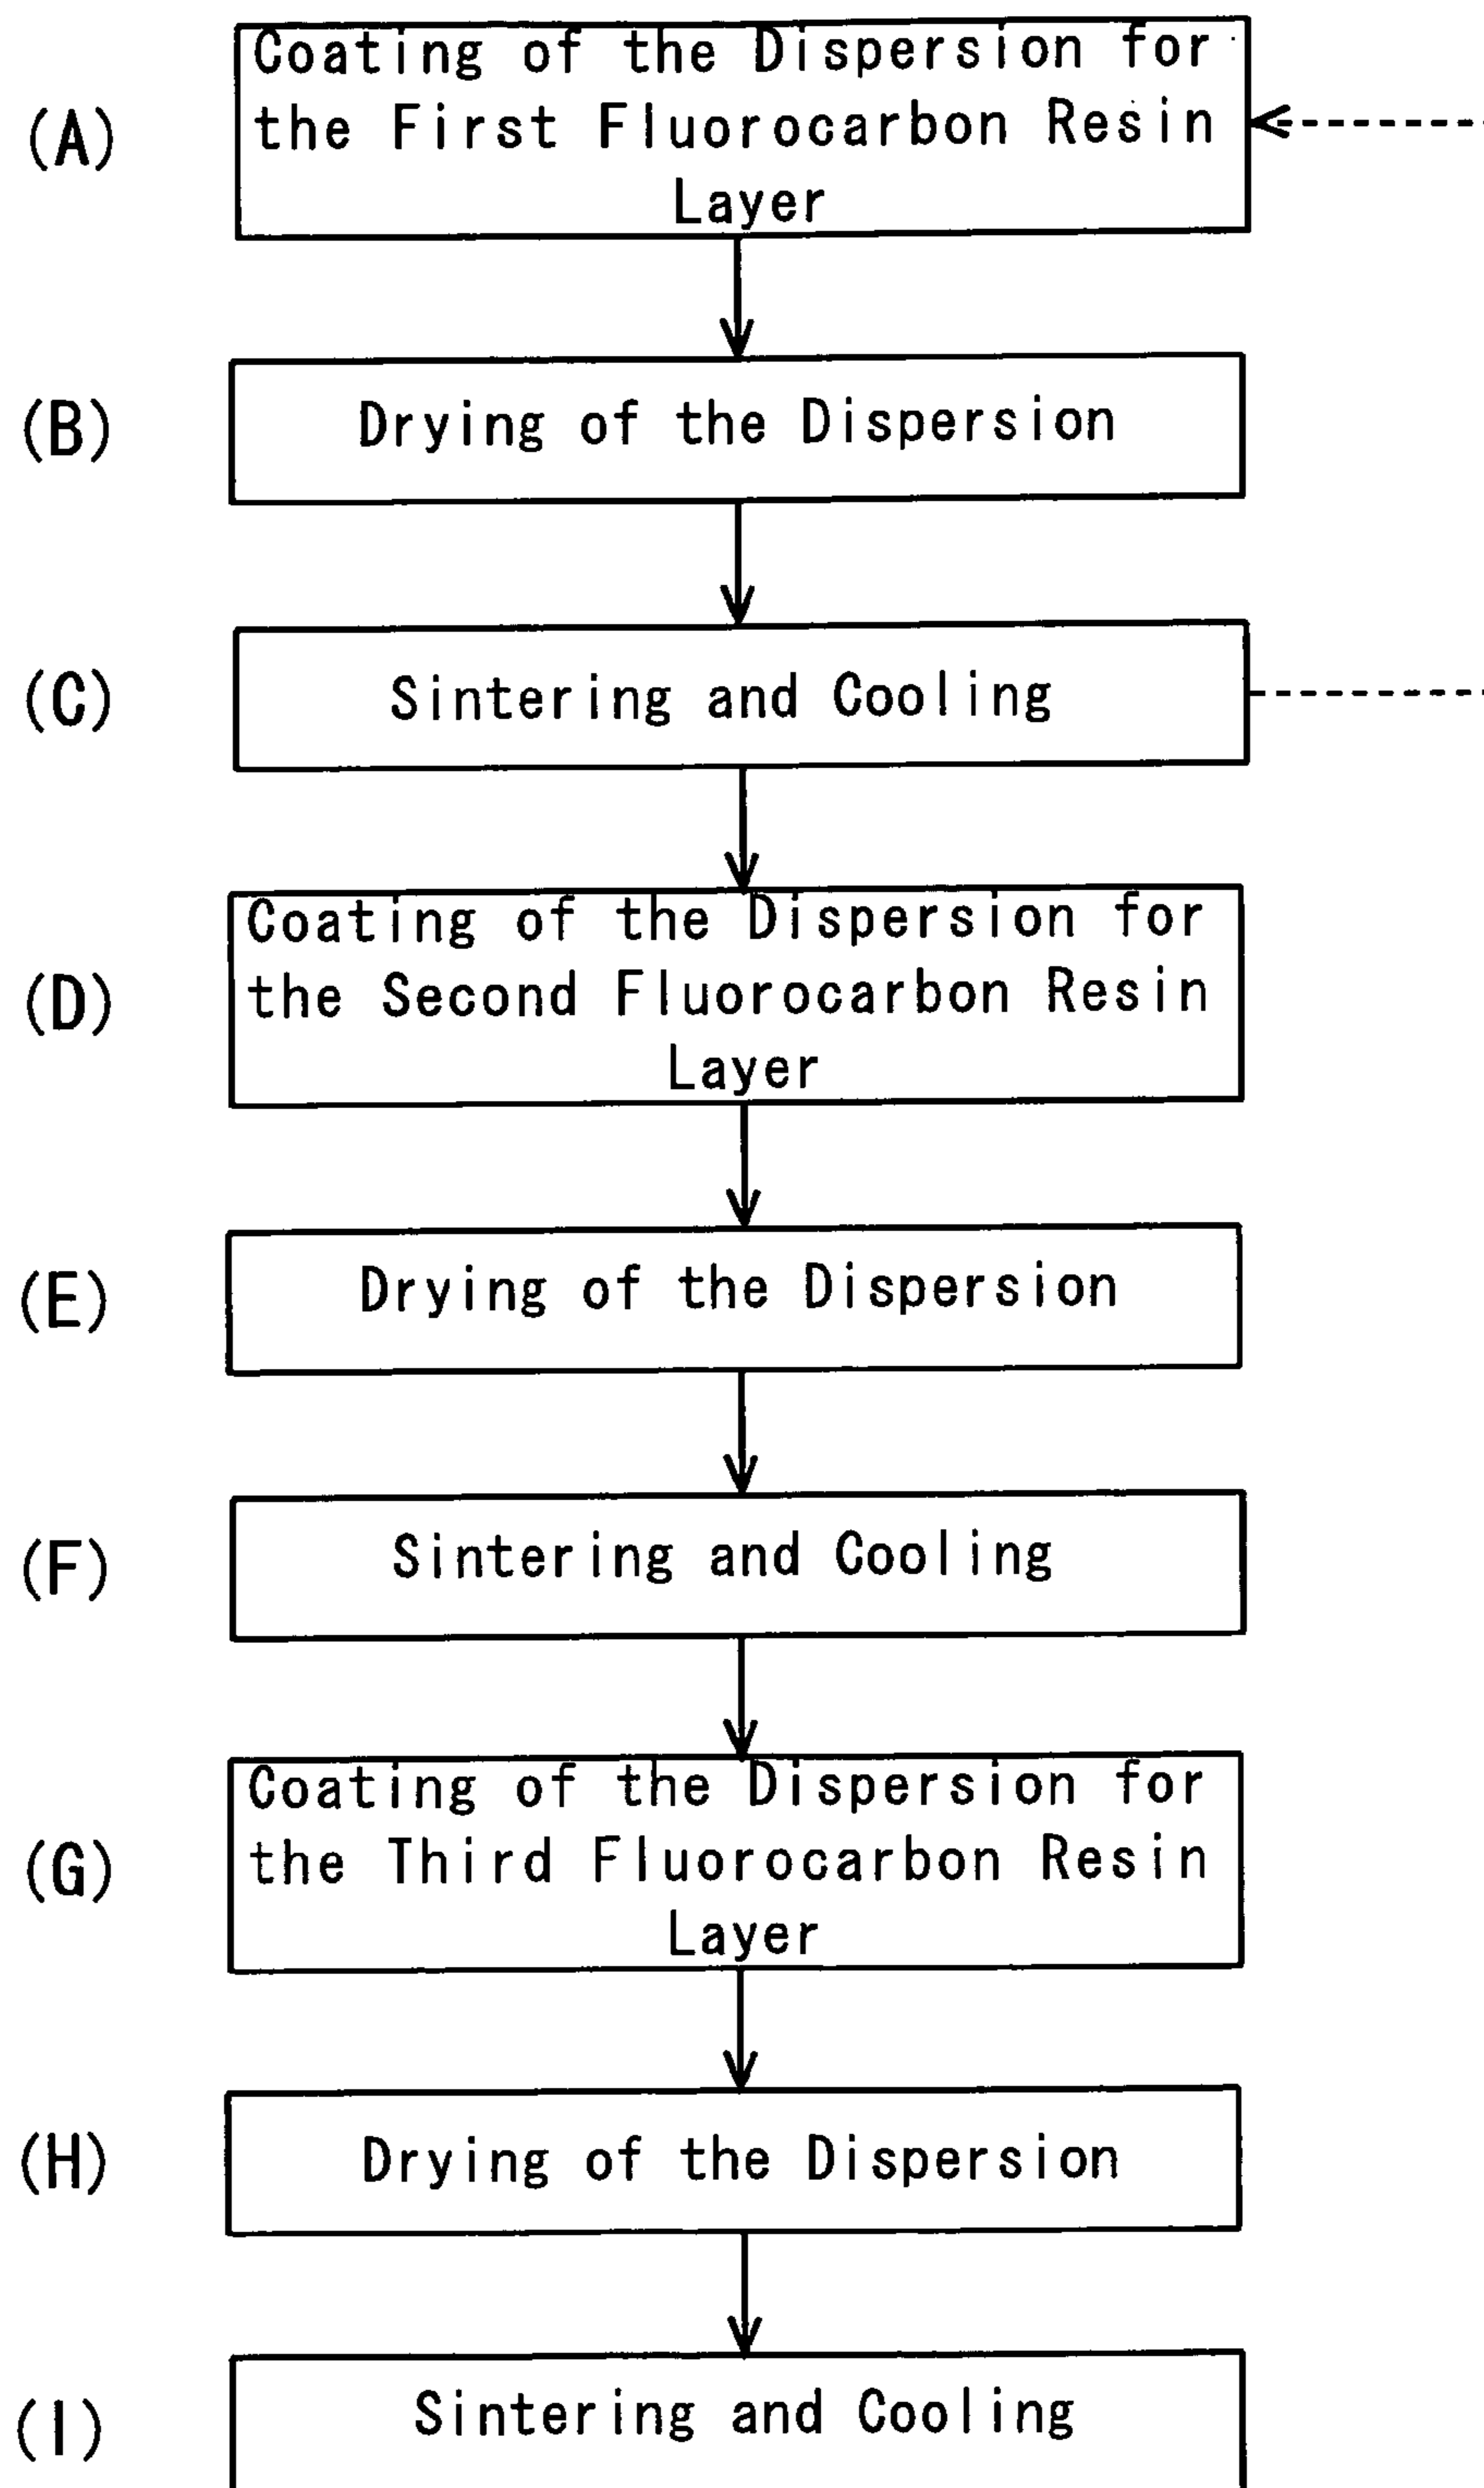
(A) Coating of the Dispersion for the First Fluorocarbon Resin Layer

(B) Drying of the Dispersion

(C) Sintering and Cooling

(D) Coating of the Dispersion for the Second Fluorocarbon Resin Layer

(E) Drying of the Dispersion

(F) Sintering and Cooling

(G) Coating of the Dispersion for the Third Fluorocarbon Resin Layer

(H) Drying of the Dispersion

(I) Sintering and Cooling